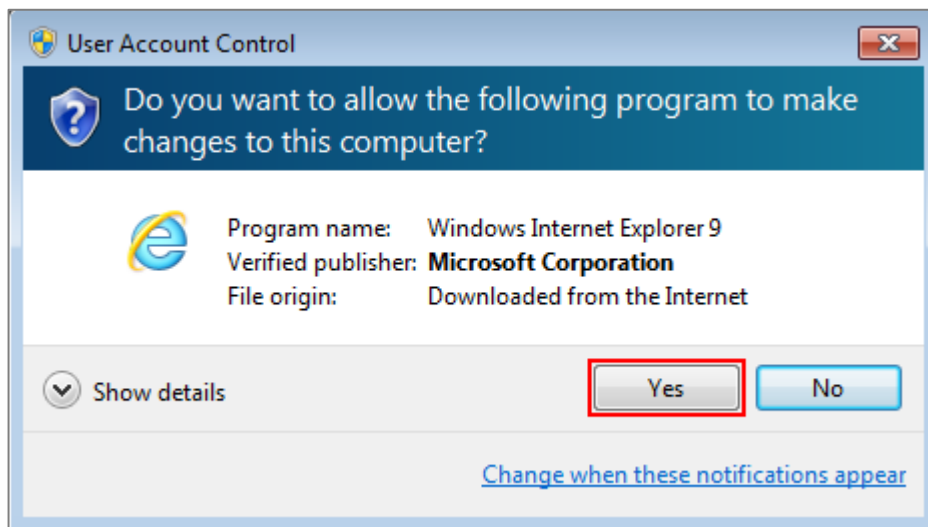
User Account Control

Do you want to allow the following program to make changes to this computer?

Program name: Windows Internet Explorer 9
Verified publisher: Microsoft Corporation
File origin: Downloaded from the Internet

Show details

Yes

No

Change when these notifications appear